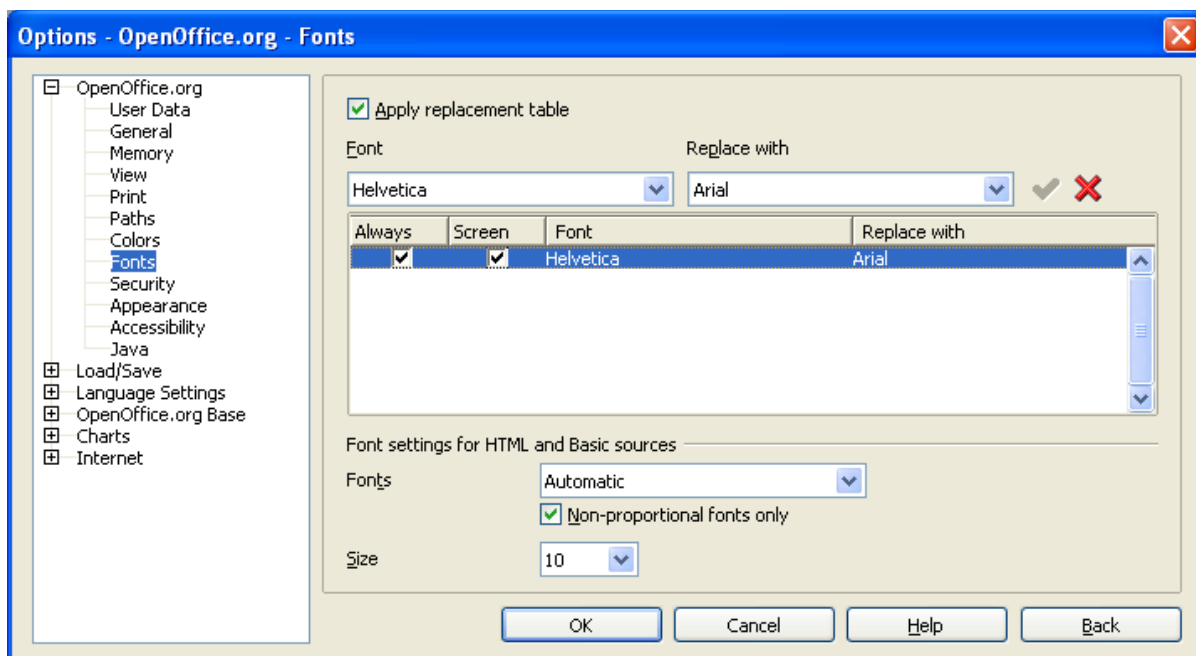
Options - OpenOffice.org - Fonts

OpenOffice.org
User Data
General
Memory
View
Print
Paths
Colors
Fonts
Security
Appearance
Accessibility
Java
Load/Save
Language Settings
OpenOffice.org Base
Charts
Internet

Apply replacement table

Font
Helvetica

Replace with
Arial

| Always | Screen | Font | Replace with |
|---|---|---|---|
| ✔ | ✔ | Helvetica | Arial |

Font settings for HTML and Basic sources

Fonts
Automatic

Non-proportional fonts only

Size
10

OK
Cancel
Help
Back